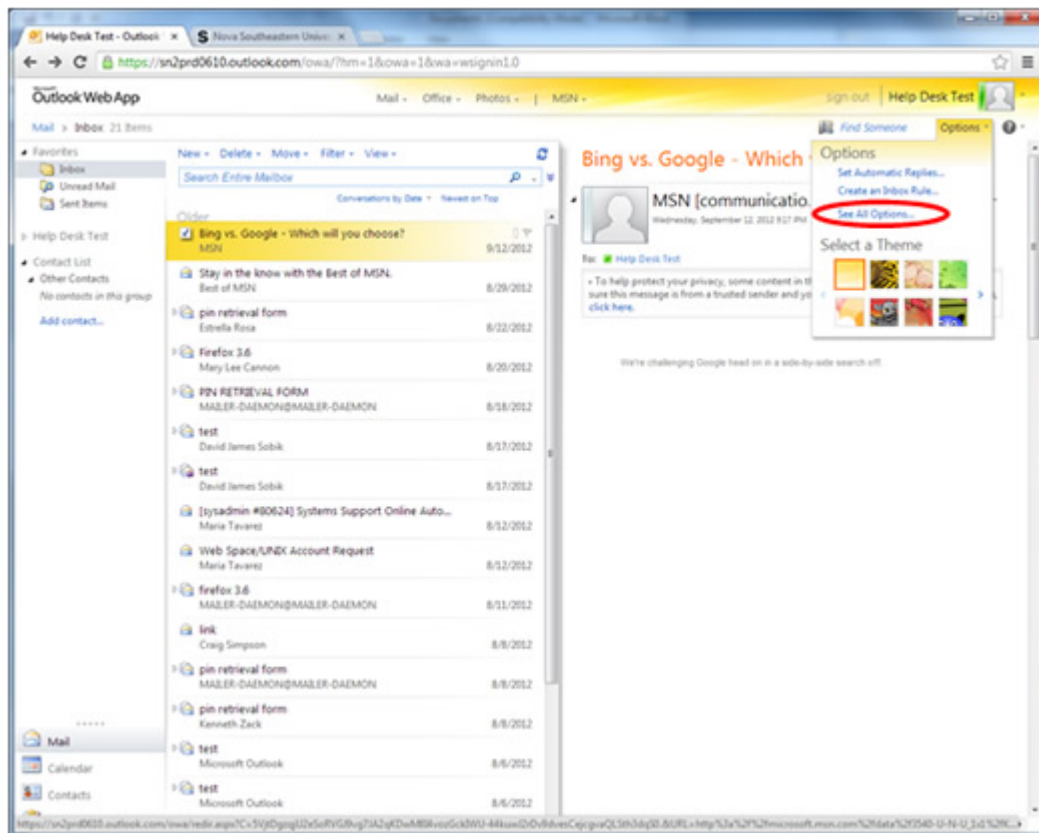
Help Desk Test - Outlook ×
Nova Southeastern Unive ×

https://sn2prd0610.outlook.com/owa/?hm=1&owa=1&wa=wsignin1.0

Outlook Web App
Mail · Office · Photos · | MSN ·
sign out | Help Desk Test

Mail > Inbox 21 Items
Find Someone
Options

Favorites
Inbox
Unread Mail
Sent Items

Help Desk Test

Contact List
Other Contacts
No contacts in this group
Add contact...

New · Delete · Move · Filter · View ·
Search Entire Mailbox
Conversations by Date · Newest on Top

Older

| | | |
|---|---|---|
| Bing vs. Google - Which will you choose? | MSN | 9/12/2012 |
| Stay in the know with the Best of MSN. | Best of MSN | 8/29/2012 |
| pin retrieval form | Estrella Rosa | 8/22/2012 |
| Firefox 3.6 | Mary Lee Cannon | 8/20/2012 |
| PIN RETRIEVAL FORM | MAILER-DAEMON@MAILER-DAEMON | 8/18/2012 |
| test | David James Sobik | 8/17/2012 |
| test | David James Sobik | 8/17/2012 |
| [sysadmin #80624] Systems Support Online Auto... | Maria Tavarez | 8/12/2012 |
| Web Space/UNIX Account Request | Maria Tavarez | 8/12/2012 |
| firefox 3.6 | MAILER-DAEMON@MAILER-DAEMON | 8/11/2012 |
| link | Craig Simpson | 8/8/2012 |
| pin retrieval form | MAILER-DAEMON@MAILER-DAEMON | 8/8/2012 |
| pin retrieval form | Kenneth Zack | 8/8/2012 |
| test | Microsoft Outlook | 8/6/2012 |
| test | Microsoft Outlook | 8/6/2012 |

Mail
Calendar
Contacts

Bing vs. Google - Which
MSN [communicatio
Wednesday, September 12, 2012 9:17 PM
To: Help Desk Test
To help protect your privacy, some content in th sure this message is from a trusted sender and yo click here.

We're challenging Google head on in a side-by-side search off.

Options
Set Automatic Replies...
Create an Inbox Rule...
See All Options...
Select a Theme

https://sn2prd0610.outlook.com/owa/redir.aspx?C=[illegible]